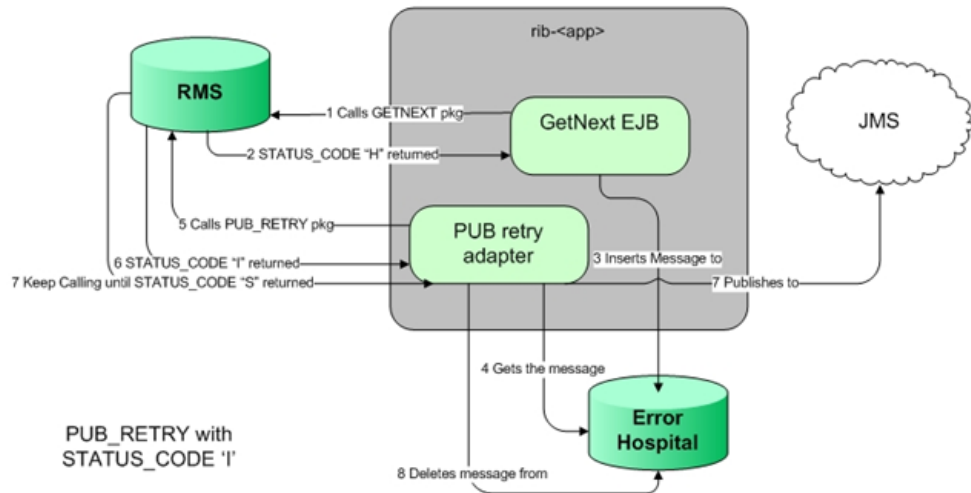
rib-<app>

RMS

1 Calls GETNEXT pkg

GetNext EJB

JMS

2 STATUS_CODE "H" returned

5 Calls PUB_RETRY pkg

PUB retry adapter

6 STATUS_CODE "I" returned

3 Inserts Message to

7 Keep Calling until STATUS_CODE "S" returned

7 Publishes to

4 Gets the message

Error Hospital

PUB_RETRY with STATUS_CODE 'I'

8 Deletes message from